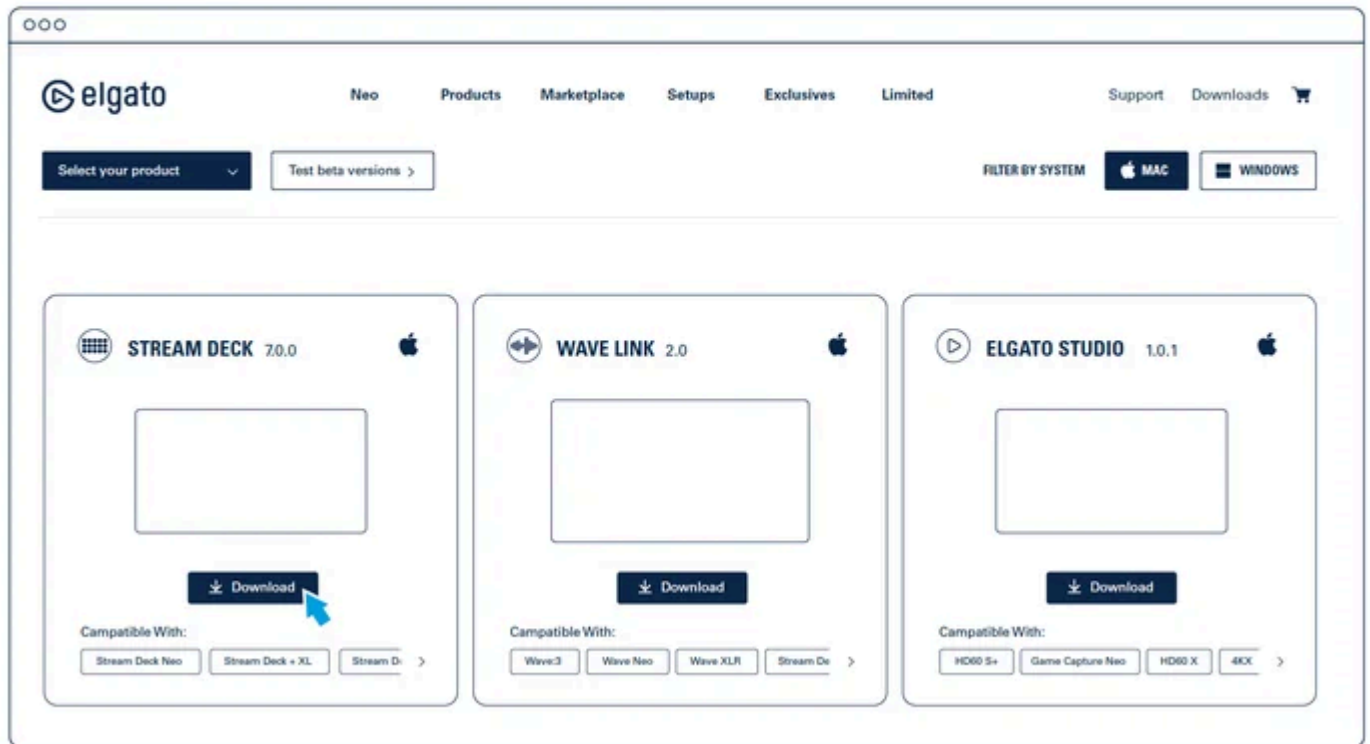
elgato

Neo Products Marketplace Setups Exclusives Limited

Support Downloads

Select your product

Test beta versions >

FILTER BY SYSTEM MAC WINDOWS

STREAM DECK 7.0.0

Download

Campatible With:

Stream Deck Neo | Stream Deck + XL | Stream D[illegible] >

WAVE LINK 2.0

Download

Campatible With:

Wave:3 | Wave Neo | Wave XLR | Stream De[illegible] >

ELGATO STUDIO 1.0.1

Download

Campatible With:

HD60 S+ | Game Capture Neo | HD60 X | 4KX >